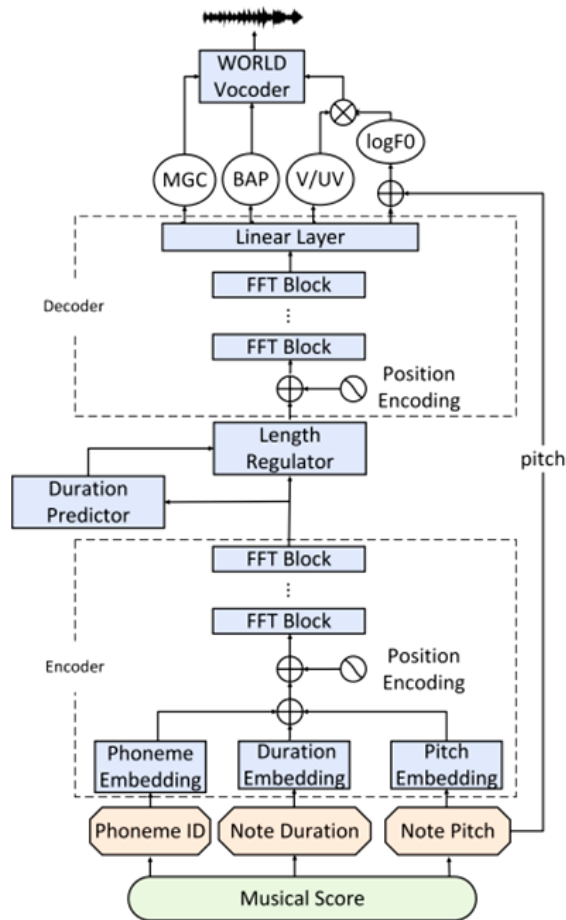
WORLD Vocoder

MGC

BAP

V/UV

logF0

Linear Layer

FFT Block

⋮

FFT Block

Decoder

Position Encoding

Length Regulator

pitch

Duration Predictor

FFT Block

⋮

FFT Block

Encoder

Position Encoding

Phoneme Embedding

Duration Embedding

Pitch Embedding

Phoneme ID

Note Duration

Note Pitch

Musical Score